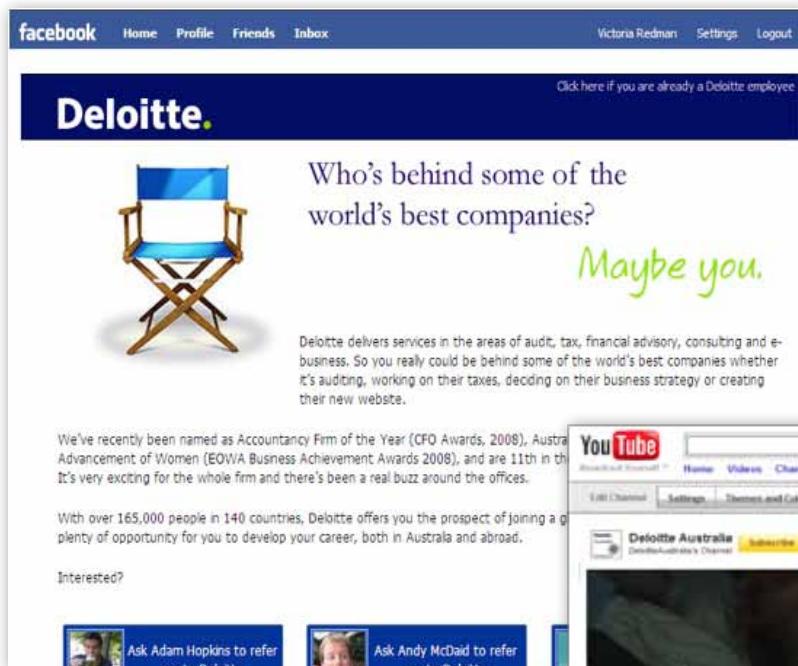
facebook Home Profile Friends Inbox Victoria Redman Settings Logout

Click here if you are already a Deloitte employee

Deloitte.

Who's behind some of the world's best companies?

Maybe you.

Deloitte delivers services in the areas of audit, tax, financial advisory, consulting and e-business. So you really could be behind some of the world's best companies whether it's auditing, working on their taxes, deciding on their business strategy or creating their new website.

We've recently been named as Accountancy Firm of the Year (CFO Awards, 2008), Austra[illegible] Advancement of Women (EOWA Business Achievement Awards 2008), and are 11th in th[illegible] It's very exciting for the whole firm and there's been a real buzz around the offices.

With over 165,000 people in 140 countries, Deloitte offers you the prospect of joining a g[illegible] plenty of opportunity for you to develop your career, both in Australia and abroad.

Interested?

Ask Adam Hopkins to refer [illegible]

Ask Andy McDaid to refer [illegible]

YouTube Broadcast Yourself Home Videos Cha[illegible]

Edit Channel Settings Themes and Co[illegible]

Deloitte Australia DeloitteAustralia's Channel Subscribe